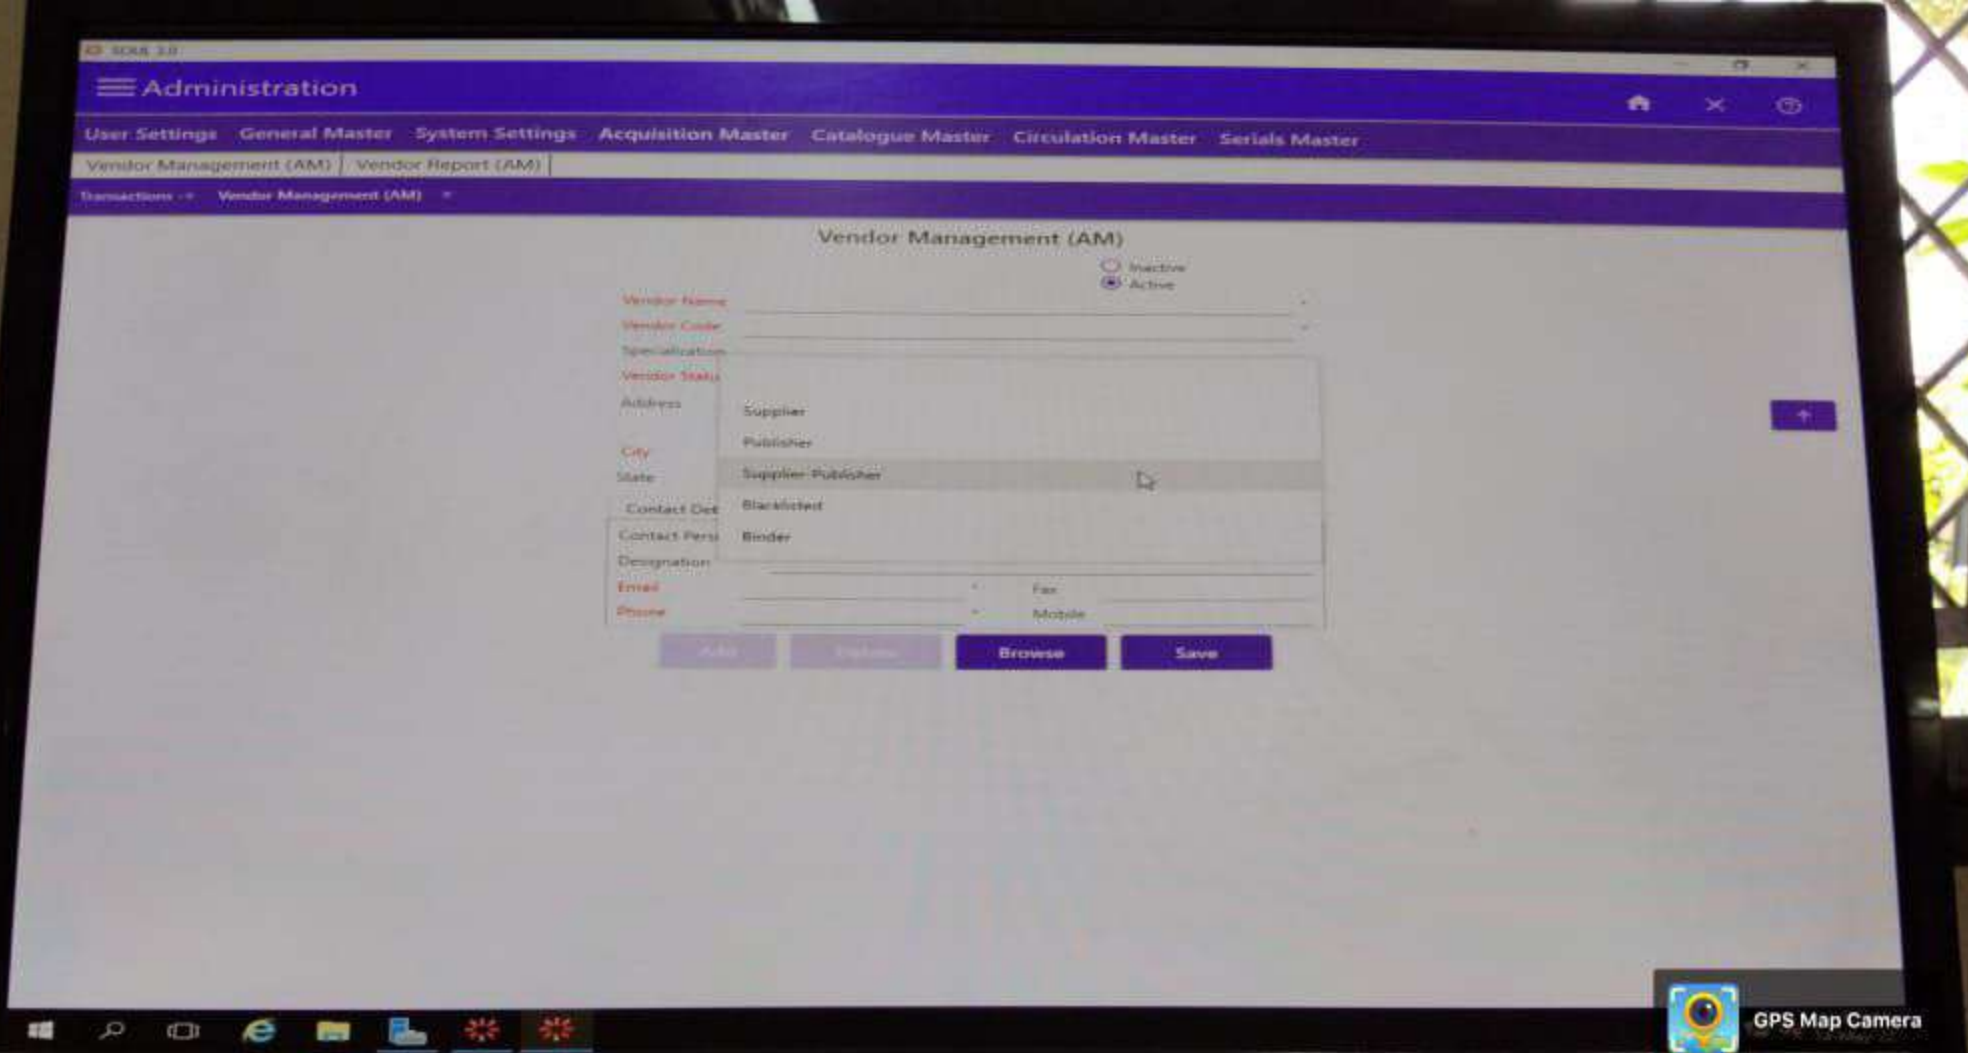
SOUL 3.0

Administration

User Settings General Master System Settings Acquisition Master Catalogue Master Circulation Master Serials Master

Vendor Management (AM) | Vendor Report (AM)

Transactions -> Vendor Management (AM)

Vendor Management (AM)

Inactive
Active

Vendor Name
Vendor Code
Specialization
Vendor Status
Address

City
State

Contact Det
Contact Pers
Designation
Email
Phone

Supplier
Publisher
Supplier-Publisher
Blacklisted
Binder

Fax
Mobile

Add Delete Browse Save

GPS Map Camera